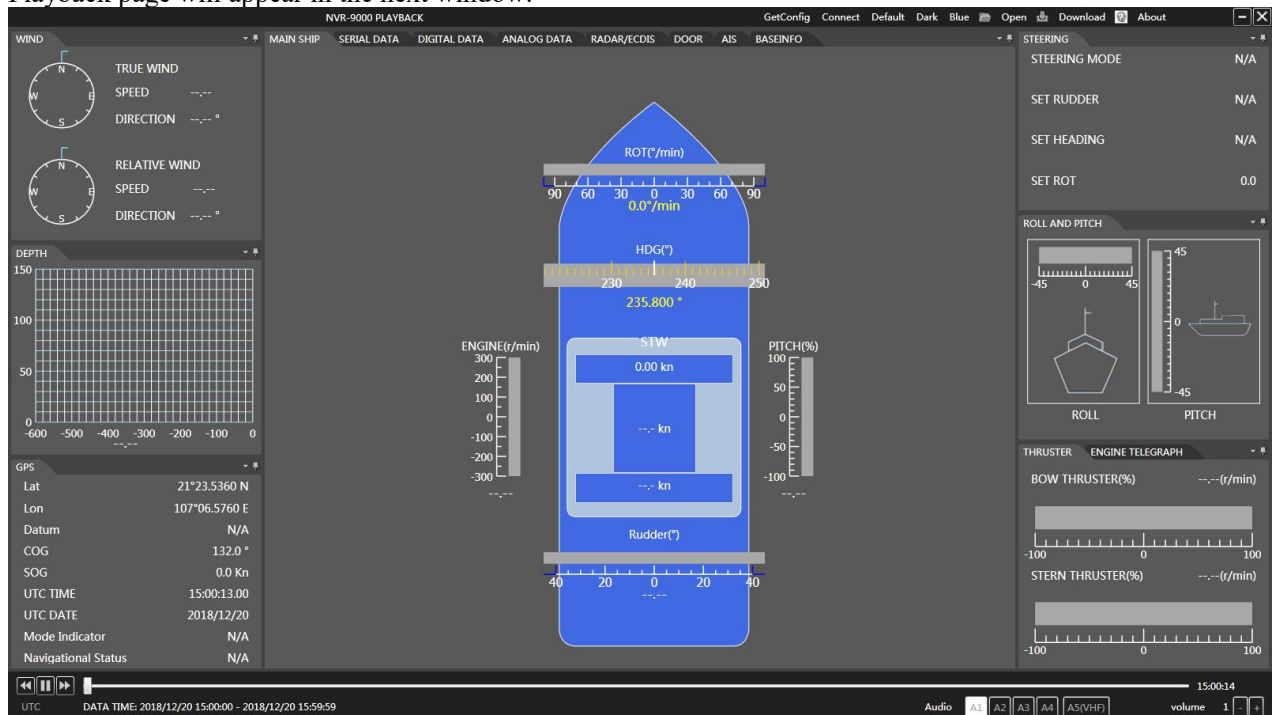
Playback page will appear in the next window.

NVR-9000 PLAYBACK

GetConfig Connect Default Dark Blue Open Download About

WIND

N
W E
S
TRUE WIND
SPEED --.--
DIRECTION --.-- °

N
W E
S
RELATIVE WIND
SPEED --.--
DIRECTION --.-- °

DEPTH

150
100
50
0
-600 -500 -400 -300 -200 -100 0
--.--

GPS

| | |
|---|---|
| Lat | 21°23.5360 N |
| Lon | 107°06.5760 E |
| Datum | N/A |
| COG | 132.0 ° |
| SOG | 0.0 Kn |
| UTC TIME | 15:00:13.00 |
| UTC DATE | 2018/12/20 |
| Mode Indicator | N/A |
| Navigational Status | N/A |

MAIN SHIP SERIAL DATA DIGITAL DATA ANALOG DATA RADAR/ECDIS DOOR AIS BASEINFO

ROT(°/min)
90 60 30 0 30 60 90
0.0°/min

HDG(°)
230 240 250
235.800 °

ENGINE(r/min)
300
200
100
0
-100
-200
-300
--.--

STW
0.00 kn
--.- kn
--.- kn

PITCH(%)
100
50
0
-50
-100
--.--

Rudder(°)
40 20 0 20 40
--.--

STEERING

| | |
|---|---|
| STEERING MODE | N/A |
| SET RUDDER | N/A |
| SET HEADING | N/A |
| SET ROT | 0.0 |

ROLL AND PITCH

-45 0 45
45
0
-45
ROLL PITCH

THRUSTER ENGINE TELEGRAPH

BOW THRUSTER(%) --.--(r/min)
-100 0 100
STERN THRUSTER(%) --.--(r/min)
-100 0 100

15:00:14

UTC DATA TIME: 2018/12/20 15:00:00 - 2018/12/20 15:59:59

Audio A1 A2 A3 A4 A5(VHF) volume 1 - +